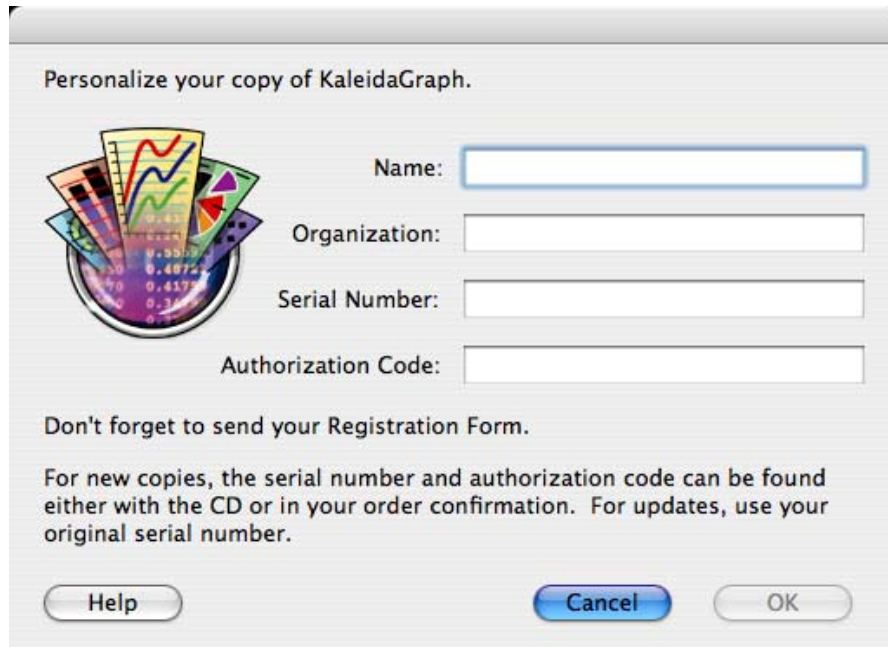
Personalize your copy of KaleidaGraph.

Name:

Organization:

Serial Number:

Authorization Code:

Don't forget to send your Registration Form.

For new copies, the serial number and authorization code can be found either with the CD or in your order confirmation. For updates, use your original serial number.

Help

Cancel

OK